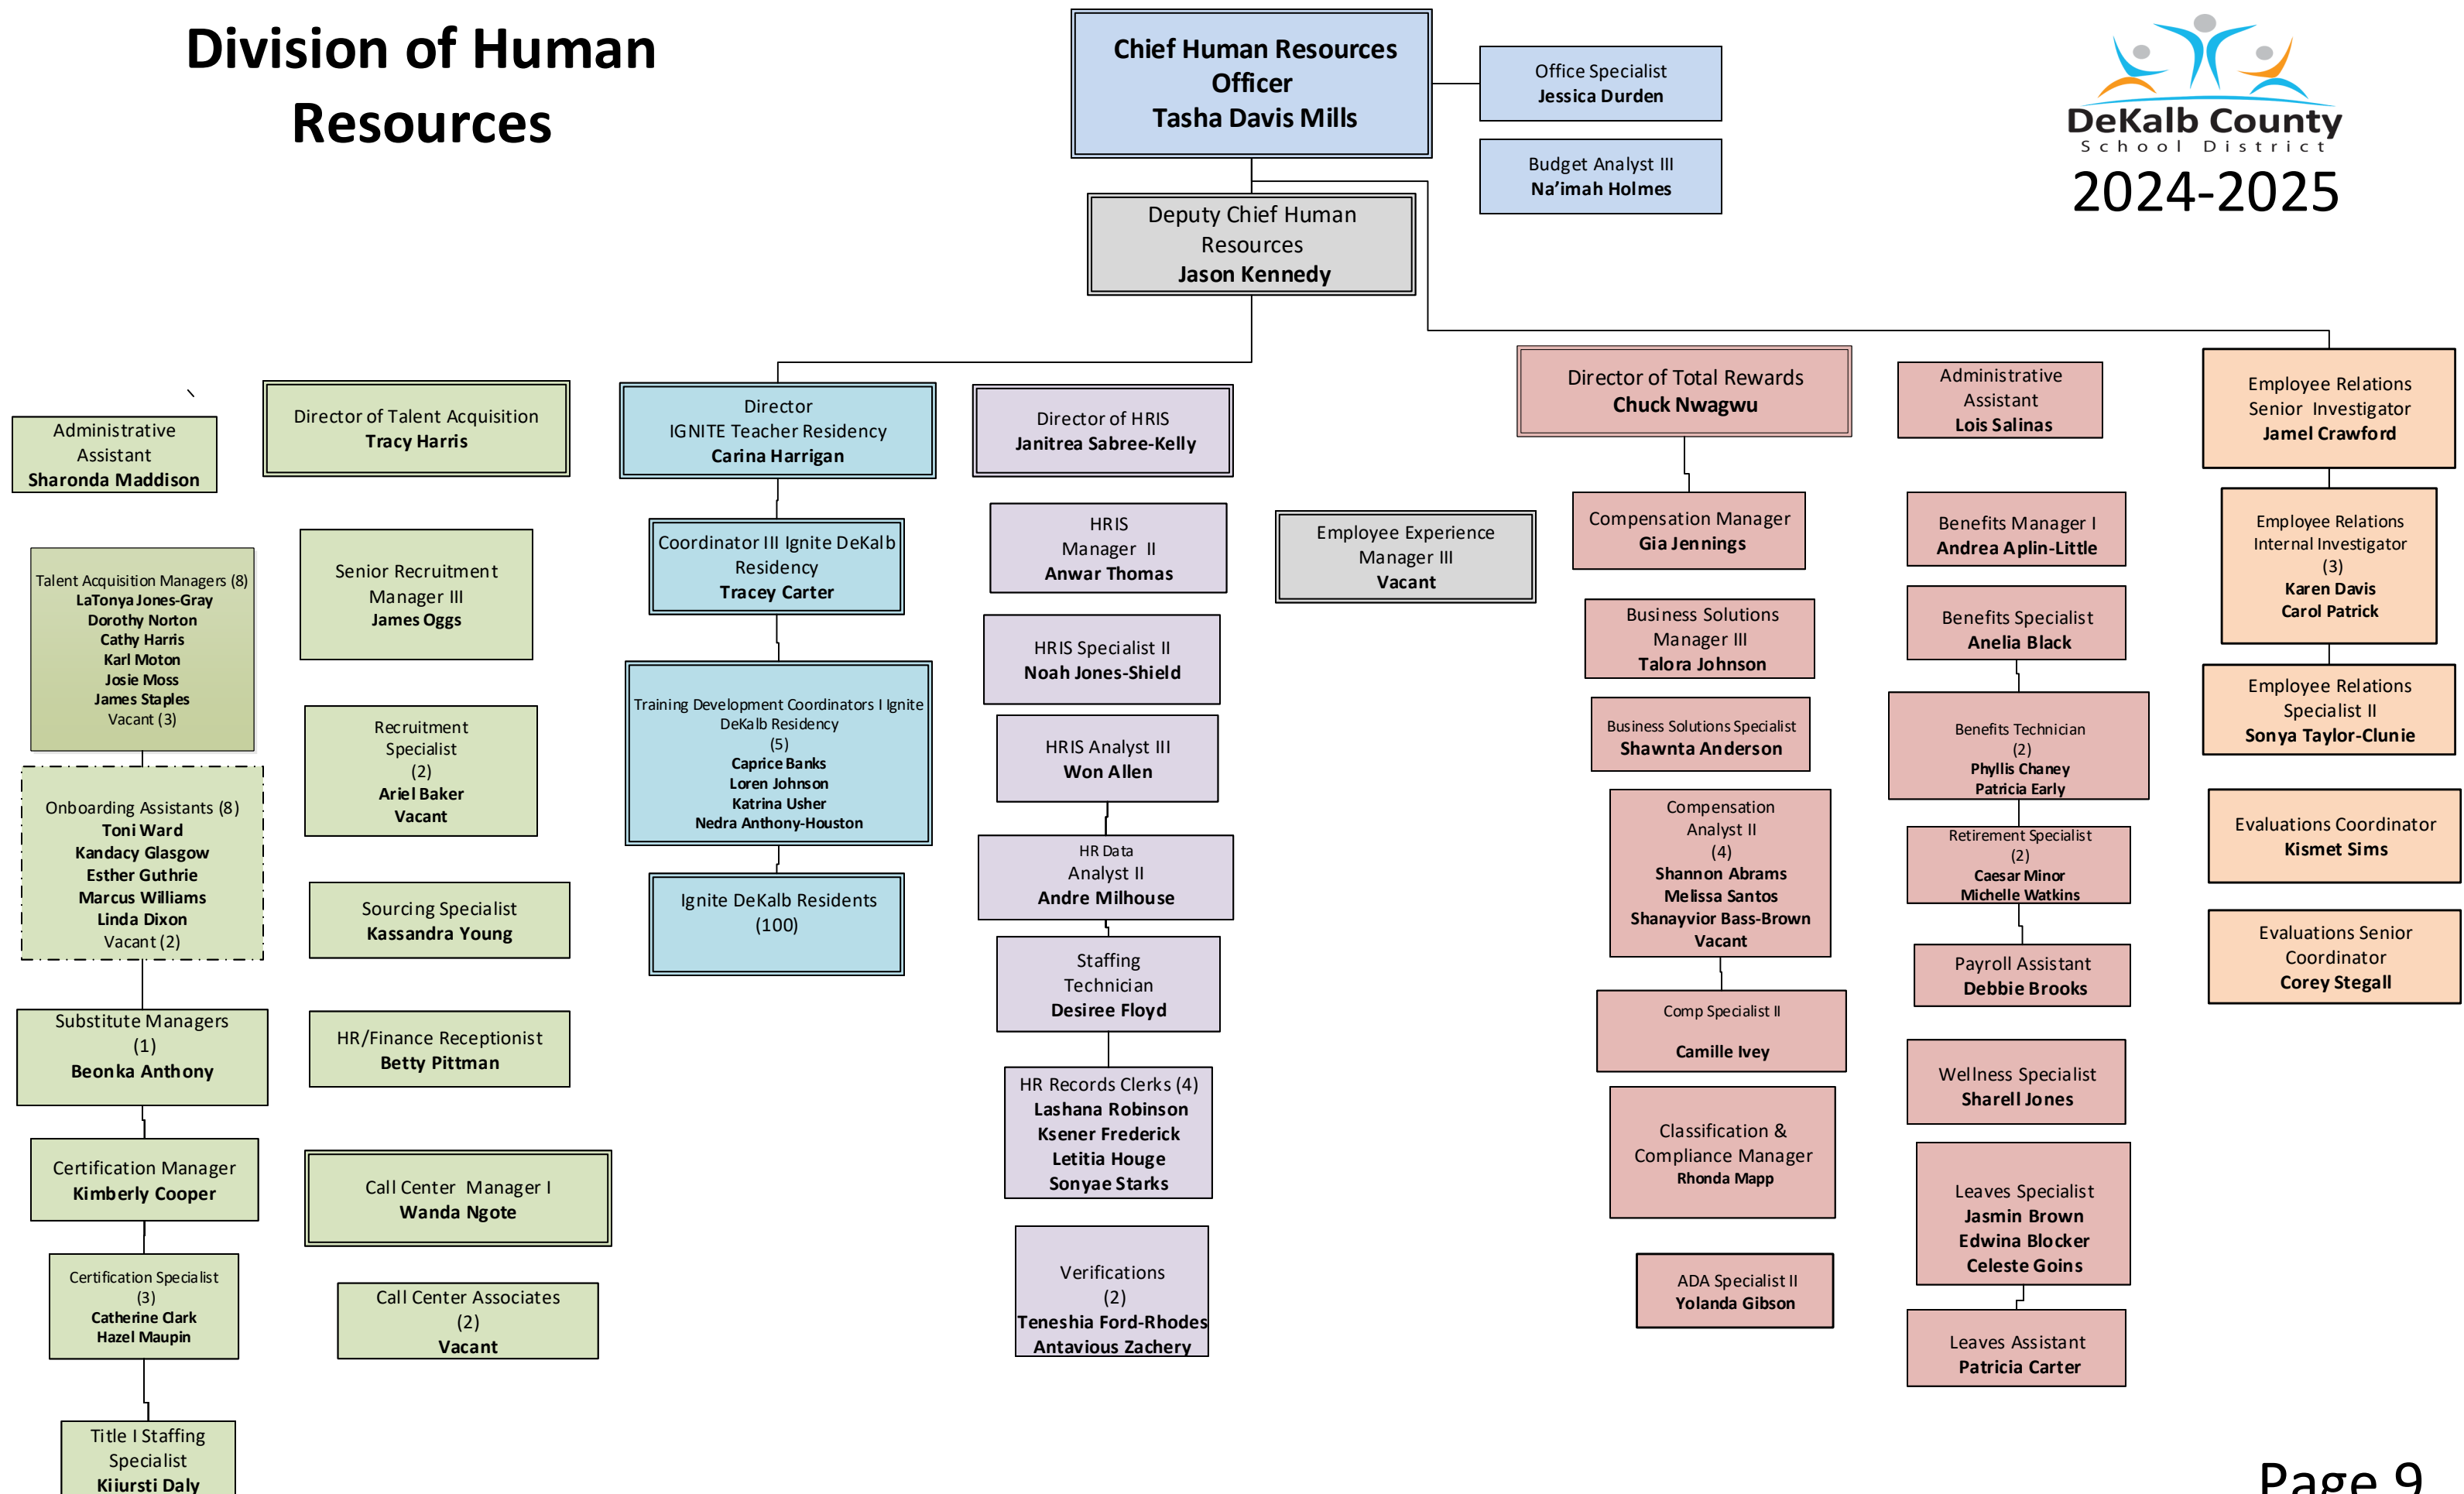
Division of Human Resources

Chief Human Resources Officer
Tasha Davis Mills

Office Specialist
Jessica Durden

Budget Analyst III
Na'imah Holmes

DeKalb County
School District
2024-2025

Deputy Chief Human Resources
Jason Kennedy

Administrative Assistant
Sharonda Maddison

Talent Acquisition Managers (8)
LaTonya Jones-Gray
Dorothy Norton
Cathy Harris
Karl Moton
Josie Moss
James Staples
Vacant (3)

Onboarding Assistants (8)
Toni Ward
Kandacy Glasgow
Esther Guthrie
Marcus Williams
Linda Dixon
Vacant (2)

Substitute Managers (1)
Beonka Anthony

Certification Manager
Kimberly Cooper

Certification Specialist (3)
Catherine Clark
Hazel Maupin

Title I Staffing Specialist
Kiiursti Daly

Director of Talent Acquisition
Tracy Harris

Senior Recruitment Manager III
James Oggs

Recruitment Specialist (2)
Ariel Baker
Vacant

Sourcing Specialist
Kassandra Young

HR/Finance Receptionist
Betty Pittman

Call Center Manager I
Wanda Ngote

Call Center Associates (2)
Vacant

Director
IGNITE Teacher Residency
Carina Harrigan

Coordinator III Ignite DeKalb Residency
Tracey Carter

Training Development Coordinators I Ignite DeKalb Residency
(5)
Caprice Banks
Loren Johnson
Katrina Usher
Nedra Anthony-Houston

Ignite DeKalb Residents (100)

Director of HRIS
Janitrea Sabree-Kelly

HRIS Manager II
Anwar Thomas

HRIS Specialist II
Noah Jones-Shield

HRIS Analyst III
Won Allen

HR Data Analyst II
Andre Milhouse

Staffing Technician
Desiree Floyd

HR Records Clerks (4)
Lashana Robinson
Ksener Frederick
Letitia Houge
Sonyae Starks

Verifications (2)
Teneshia Ford-Rhodes
Antavious Zachery

Employee Experience Manager III
Vacant

Director of Total Rewards
Chuck Nwagwu

Compensation Manager
Gia Jennings

Business Solutions Manager III
Talora Johnson

Business Solutions Specialist
Shawnta Anderson

Compensation Analyst II (4)
Shannon Abrams
Melissa Santos
Shanayvior Bass-Brown
Vacant

Comp Specialist II
Camille Ivey

Classification & Compliance Manager
Rhonda Mapp

ADA Specialist II
Yolanda Gibson

Administrative Assistant
Lois Salinas

Benefits Manager I
Andrea Aplin-Little

Benefits Specialist
Anelia Black

Benefits Technician (2)
Phyllis Chaney
Patricia Early

Retirement Specialist (2)
Caesar Minor
Michelle Watkins

Payroll Assistant
Debbie Brooks

Wellness Specialist
Sharell Jones

Leaves Specialist
Jasmin Brown
Edwina Blocker
Celeste Goins

Leaves Assistant
Patricia Carter

Employee Relations Senior Investigator
Jamel Crawford

Employee Relations Internal Investigator (3)
Karen Davis
Carol Patrick

Employee Relations Specialist II
Sonya Taylor-Clunie

Evaluations Coordinator
Kismet Sims

Evaluations Senior Coordinator
Corey Stegall

Page 9